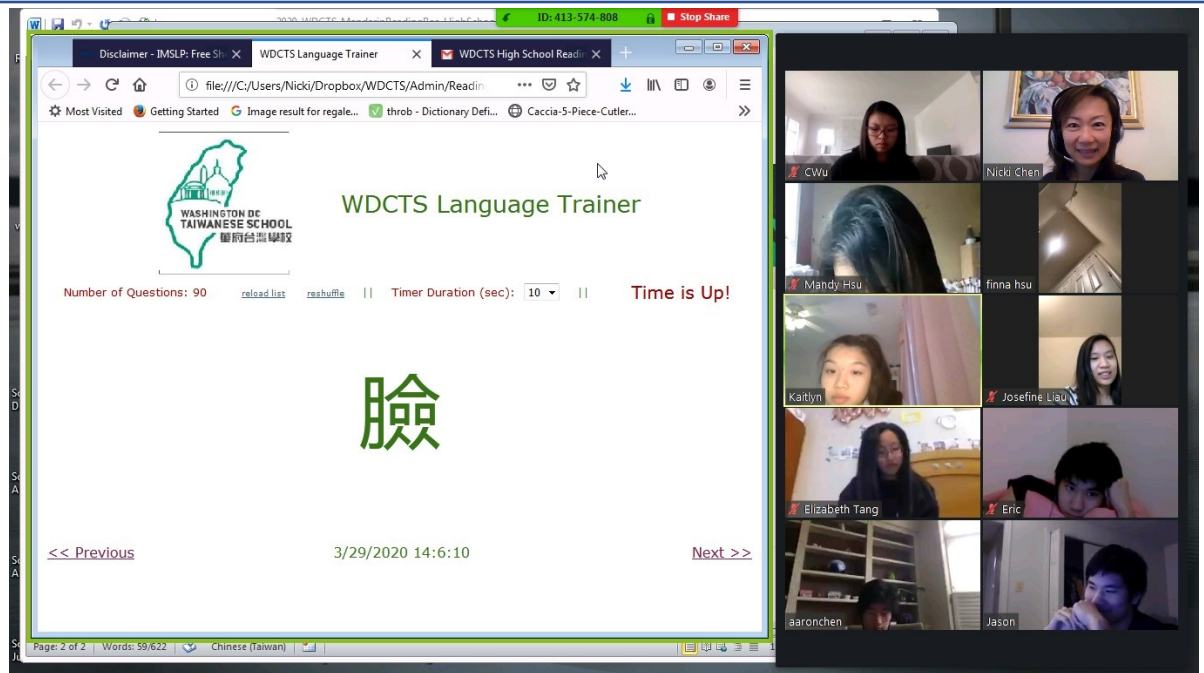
2020_WDCTS_MandarinReadingBee_HighSchoo

ID: 413-574-808

Stop Share

Disclaimer - IMSLP: Free Sh

WDCTS Language Trainer

WDCTS High School Readin

file:///C:/Users/Nicki/Dropbox/WDCTS/Admin/Readin

Most Visited

Getting Started

Image result for regale...

throb - Dictionary Defi...

Caccia-5-Piece-Cutler...

WASHINGTON DC TAIWANESE SCHOOL 華府台灣學校

WDCTS Language Trainer

Number of Questions: 90

reload list

reshuffle

||

Timer Duration (sec):

10

||

Time is Up!

臉

<< Previous

3/29/2020 14:6:10

Next >>

Page: 2 of 2

Words: 59/622

Chinese (Taiwan)

CWu

Nicki Chen

Mandy Hsu

finna hsu

Kaitlyn

Josefine Liau

Elizabeth Tang

Eric

aaronchen

Jason